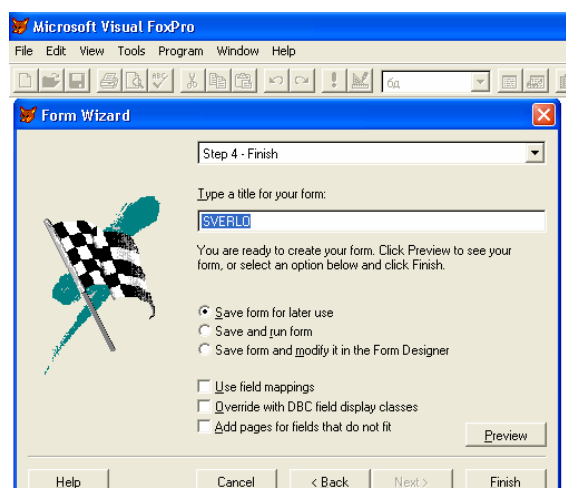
Microsoft Visual FoxPro

File Edit View Tools Program Window Help

бд

Form Wizard

Step 4 - Finish

Type a title for your form:

SVERLO

You are ready to create your form. Click Preview to see your form, or select an option below and click Finish.

Save form for later use

Save and run form

Save form and modify it in the Form Designer

Use field mappings

Override with DBC field display classes

Add pages for fields that do not fit

Preview

Help

Cancel

< Back

Next >

Finish